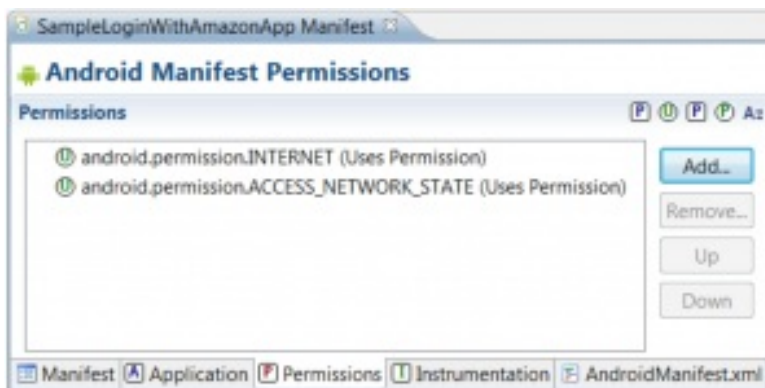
SampleLoginWithAmazonApp Manifest

Android Manifest Permissions

Permissions

P U P P Az

U android.permission.INTERNET (Uses Permission)
U android.permission.ACCESS_NETWORK_STATE (Uses Permission)

Add...
Remove...
Up
Down

Manifest | A Application | P Permissions | I Instrumentation | AndroidManifest.xml